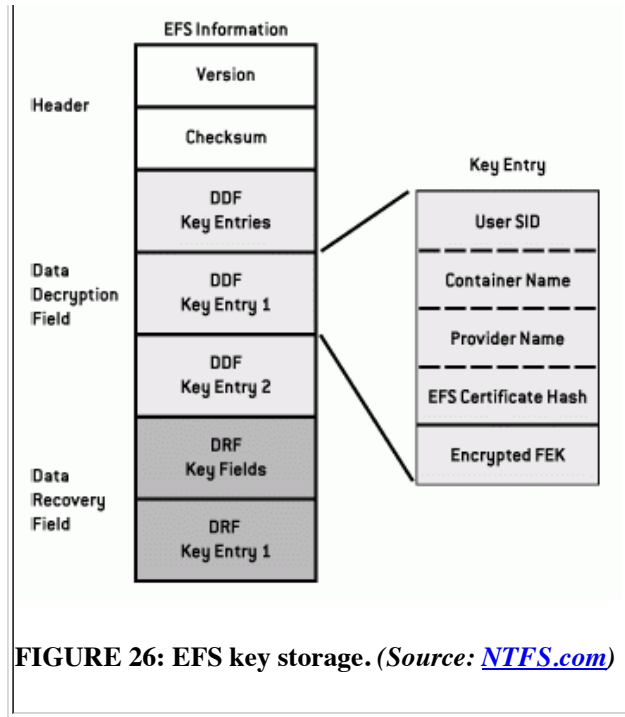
EFS Information

Header

Version

Checksum

Data Decryption Field

DDF Key Entries

DDF Key Entry 1

DDF Key Entry 2

Data Recovery Field

DRF Key Fields

DRF Key Entry 1

Key Entry

User SID

Container Name

Provider Name

EFS Certificate Hash

Encrypted FEK

FIGURE 26: EFS key storage. *(Source: NTFS.com)*